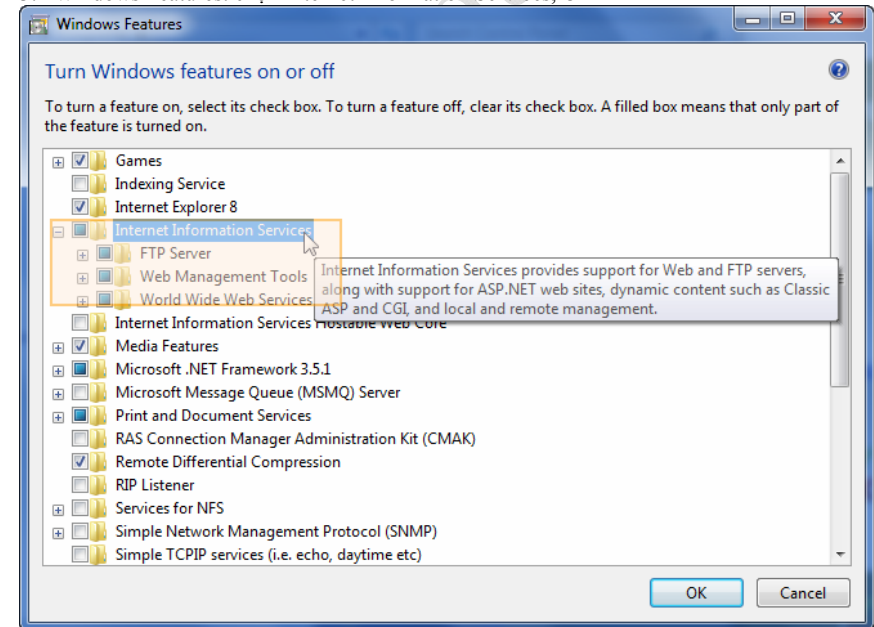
Windows Features

Turn Windows features on or off

To turn a feature on, select its check box. To turn a feature off, clear its check box. A filled box means that only part of the feature is turned on.

Games
Indexing Service
Internet Explorer 8
Internet Information Services
FTP Server
Web Management Tools
World Wide Web Services
Internet Information Services Hostable Web Core
Media Features
Microsoft .NET Framework 3.5.1
Microsoft Message Queue (MSMQ) Server
Print and Document Services
RAS Connection Manager Administration Kit (CMAK)
Remote Differential Compression
RIP Listener
Services for NFS
Simple Network Management Protocol (SNMP)
Simple TCPIP services (i.e. echo, daytime etc)

Internet Information Services provides support for Web and FTP servers, along with support for ASP.NET web sites, dynamic content such as Classic ASP and CGI, and local and remote management.

OK
Cancel